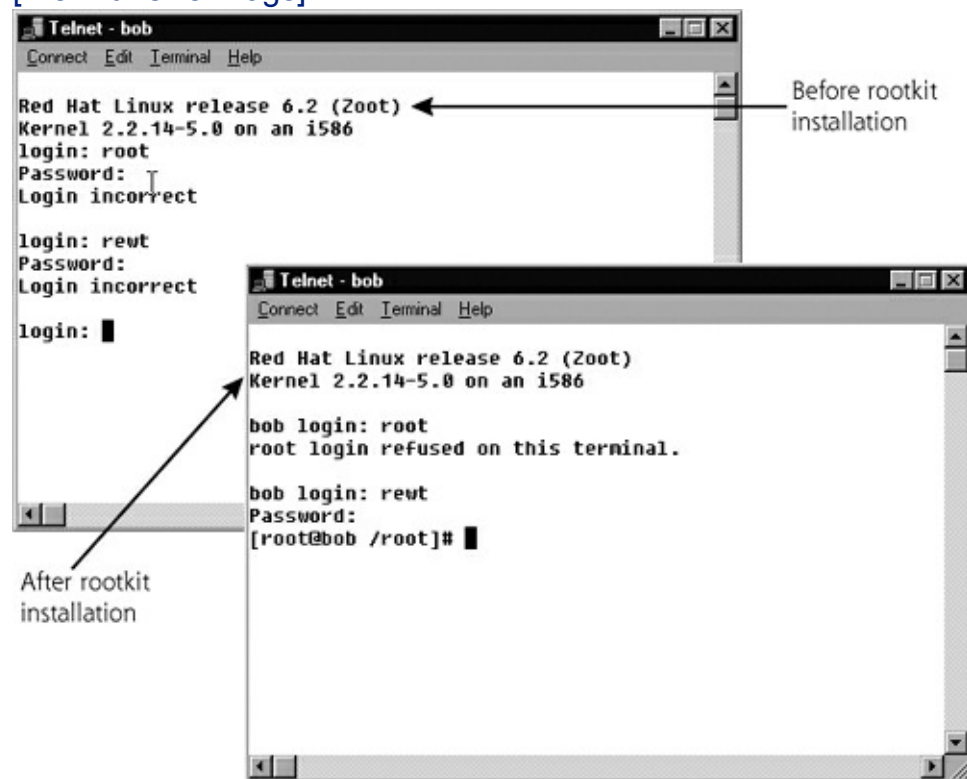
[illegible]

Telnet - bob

Connect Edit Terminal Help

Red Hat Linux release 6.2 (Zoot)
Kernel 2.2.14-5.0 on an i586
login: root
Password:
Login incorrect

login: rewt
Password:
Login incorrect

login:

Before rootkit installation

Telnet - bob

Connect Edit Terminal Help

Red Hat Linux release 6.2 (Zoot)
Kernel 2.2.14-5.0 on an i586

bob login: root
root login refused on this terminal.

bob login: rewt
Password:
[root@bob /root]#

After rootkit installation